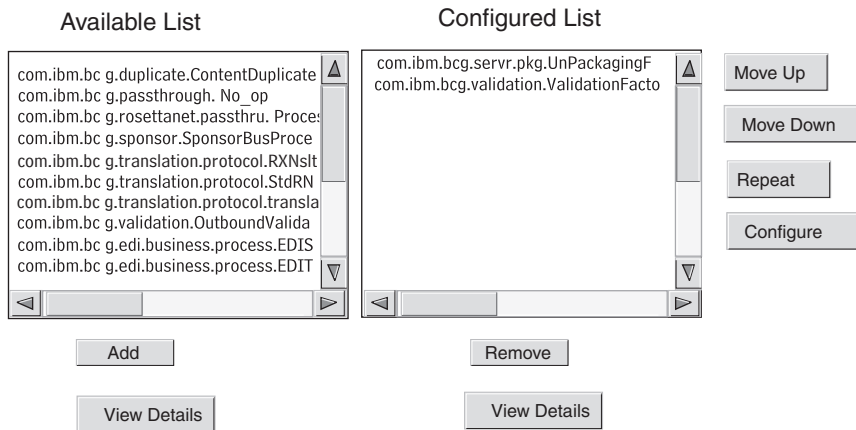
Available List

com.ibm.bc g.duplicate.ContentDuplicate
com.ibm.bc g.passthrough. No_op
com.ibm.bc g.rosettanet.passthru. Proce
com.ibm.bc g.sponsor.SponsorBusProce
com.ibm.bc g.translation.protocol.RXNslt
com.ibm.bc g.translation.protocol.StdRN
com.ibm.bc g.translation.protocol.transla
com.ibm.bc g.validation.OutboundValida
com.ibm.bc g.edi.business.process.EDIS
com.ibm.bc g.edi.business.process.EDIT

Add

View Details

Configured List

com.ibm.bcg.servr.pkg.UnPackagingF
com.ibm.bcg.validation.ValidationFacto

Remove

View Details

Move Up

Move Down

Repeat

Configure